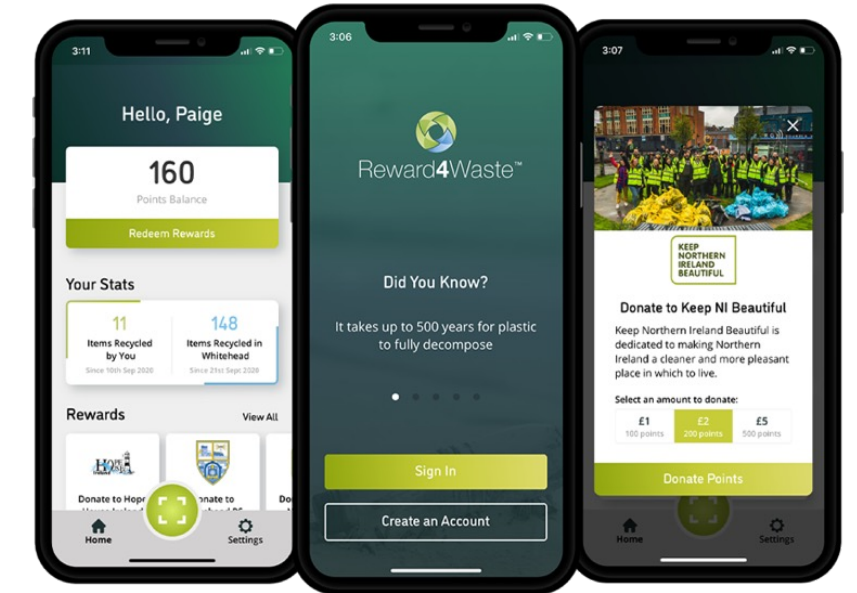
3:11

Hello, Paige

160
Points Balance

Redeem Rewards

Your Stats

11
Items Recycled by You
Since 10th Sep 2020

148
Items Recycled in Whitehead
Since 21st Sept 2020

Rewards
View All

Donate to Hope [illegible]

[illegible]onate to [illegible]

Do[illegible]

Home
Settings

3:06

Reward4Waste™

Did You Know?

It takes up to 500 years for plastic to fully decompose

Sign In

Create an Account

3:07

KEEP NORTHERN IRELAND BEAUTIFUL

Donate to Keep NI Beautiful

Keep Northern Ireland Beautiful is dedicated to making Northern Ireland a cleaner and more pleasant place in which to live.

Select an amount to donate:

| £1 100 points | £2 200 points | £5 500 points |
|---|---|---|

Donate Points

Home
Settings